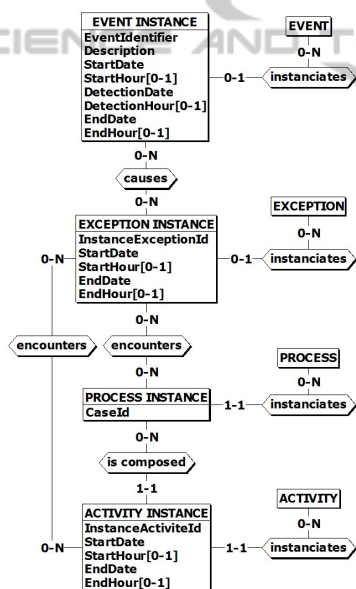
CIENCE AND T

EVENT INSTANCE
EventIdentifier
Description
StartDate
StartHour[0-1]
DetectionDate
DetectionHour[0-1]
EndDate
EndHour[0-1]

EVENT
0-N
0-1
instanciates

0-N
causes
0-N

EXCEPTION INSTANCE
InstanceExceptionId
StartDate
StartHour[0-1]
EndDate
EndHour[0-1]

EXCEPTION
0-N
0-1
instanciates

0-N

0-N
encounters
encounters
0-N

PROCESS
0-N

PROCESS INSTANCE
CaseId

1-1
instanciates

0-N
is composed
1-1

ACTIVITY
0-N

ACTIVITY INSTANCE
InstanceActiviteId
StartDate
StartHour[0-1]
EndDate
EndHour[0-1]

0-N
1-1
instanciates